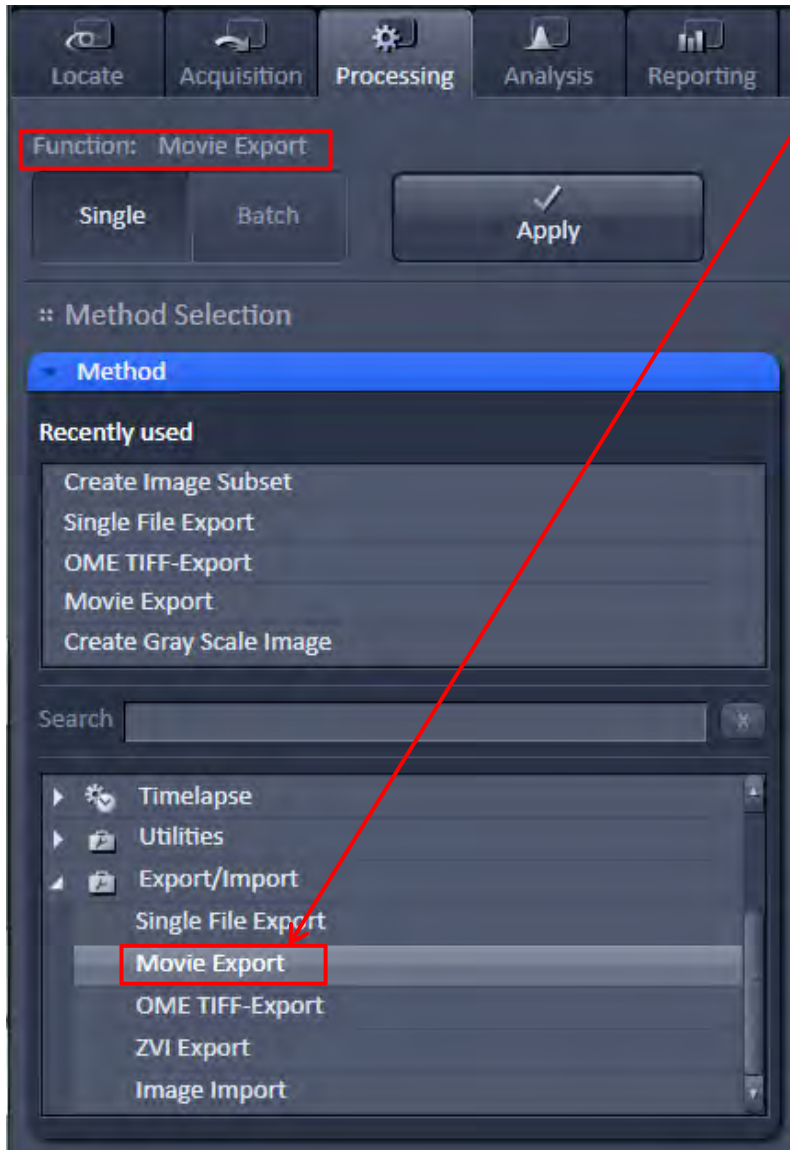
Locate Acquisition Processing Analysis Reporting

Function: Movie Export

Single Batch

Apply

Method Selection

Method

Recently used

Create Image Subset
Single File Export
OME TIFF-Export
Movie Export
Create Gray Scale Image

Search

Timelapse
Utilities
Export/Import
Single File Export
Movie Export
OME TIFF-Export
ZVI Export
Image Import